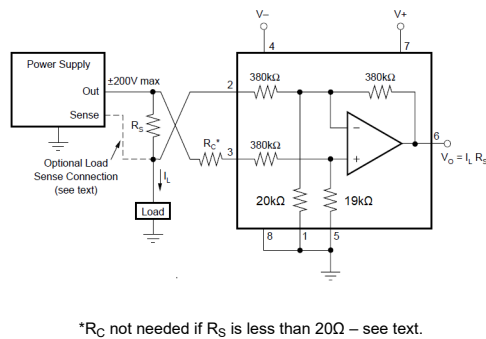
V–
V+
4
7
Power Supply
±200V max
Out
Sense
$R_S$
2
380kΩ
380kΩ
6
$R_C$*
3
380kΩ
$V_O = I_L R_S$
Optional Load Sense Connection (see text)
$I_L$
Load
20kΩ
19kΩ
8
1
5

*$R_C$ not needed if $R_S$ is less than 20Ω – see text.